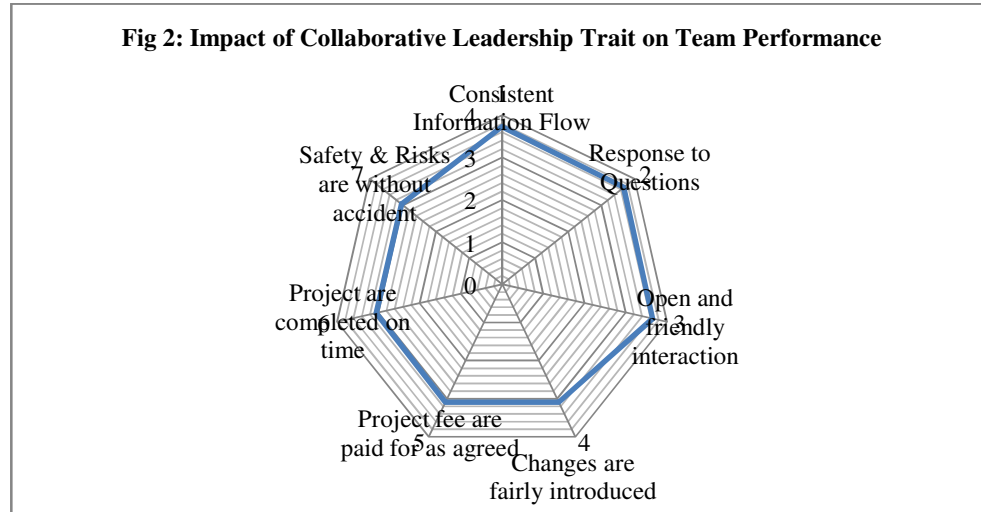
Fig 2: Impact of Collaborative Leadership Trait on Team Performance

1
Consistent Information Flow

4
3
2
1
0

2
Response to Questions

3
Open and friendly interaction

4
Changes are fairly introduced

5
Project fee are paid for as agreed

6
Project are completed on time

7
Safety & Risks are without accident